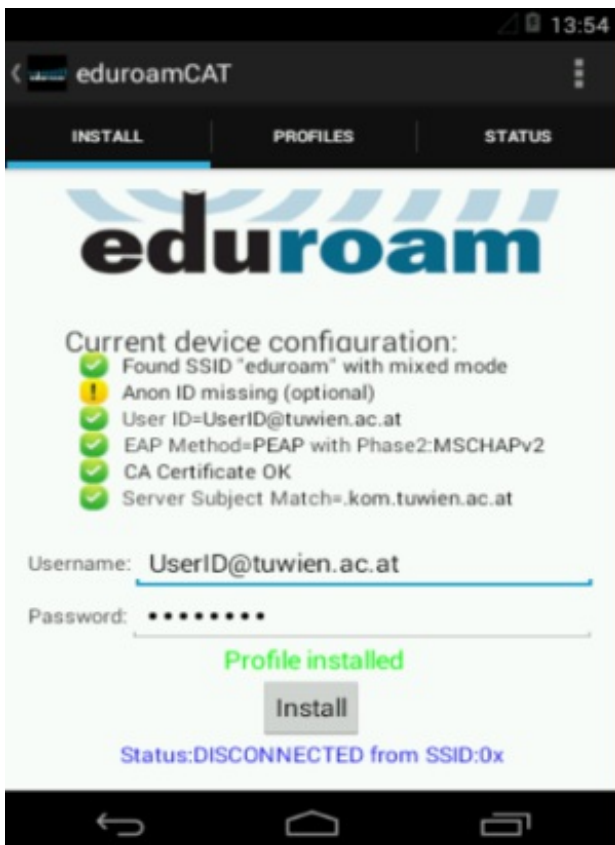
13:54

eduroamCAT

INSTALL

PROFILES

STATUS

eduroam

Current device configuration:
Found SSID "eduroam" with mixed mode
Anon ID missing (optional)
User ID=UserID@tuwien.ac.at
EAP Method=PEAP with Phase2:MSCHAPv2
CA Certificate OK
Server Subject Match=.kom.tuwien.ac.at

Username: UserID@tuwien.ac.at

Password: •••••••••

Profile installed

Install

Status:DISCONNECTED from SSID:0x